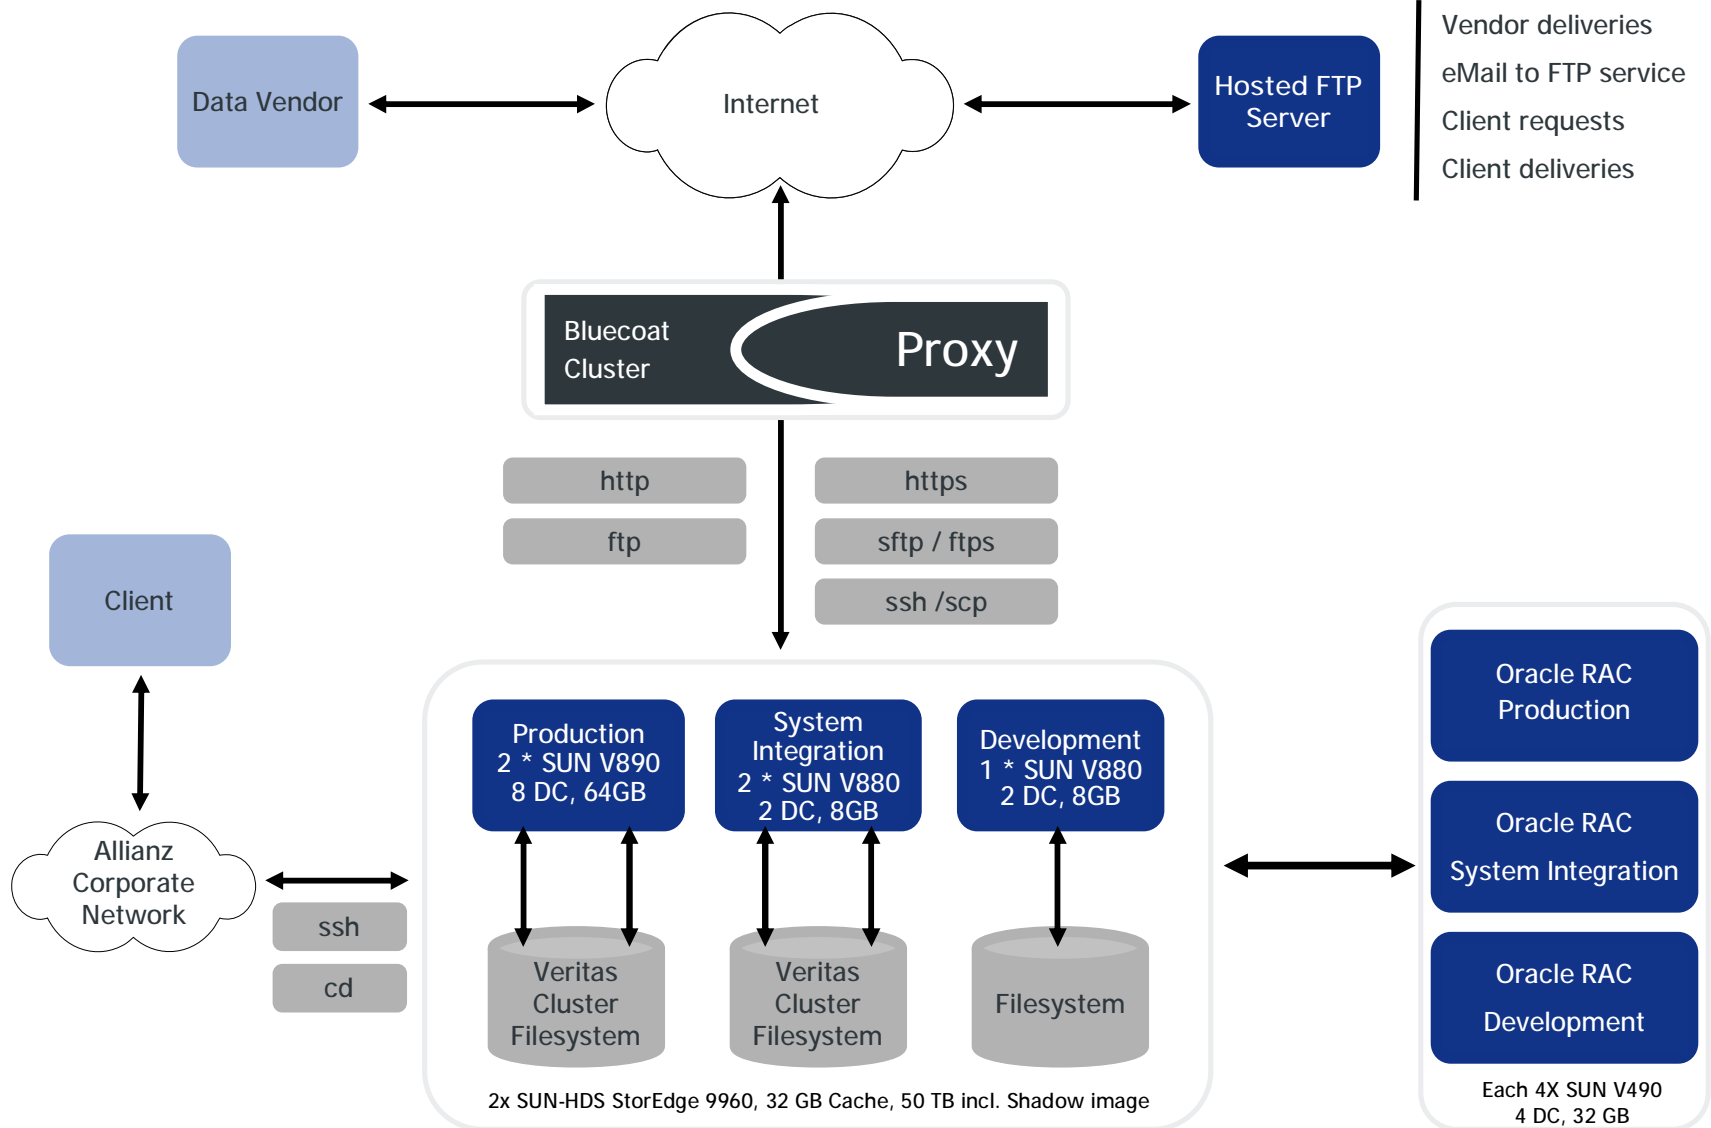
Data Vendor

Internet

Hosted FTP Server

Vendor deliveries
eMail to FTP service
Client requests
Client deliveries

Bluecoat Cluster

Proxy

http

ftp

https

sftp / ftps

ssh /scp

Client

Allianz Corporate Network

ssh

cd

Production
2 * SUN V890
8 DC, 64GB

System Integration
2 * SUN V880
2 DC, 8GB

Development
1 * SUN V880
2 DC, 8GB

Veritas Cluster Filesystem

Veritas Cluster Filesystem

Filesystem

2x SUN-HDS StorEdge 9960, 32 GB Cache, 50 TB incl. Shadow image

Oracle RAC Production

Oracle RAC System Integration

Oracle RAC Development

Each 4X SUN V490
4 DC, 32 GB